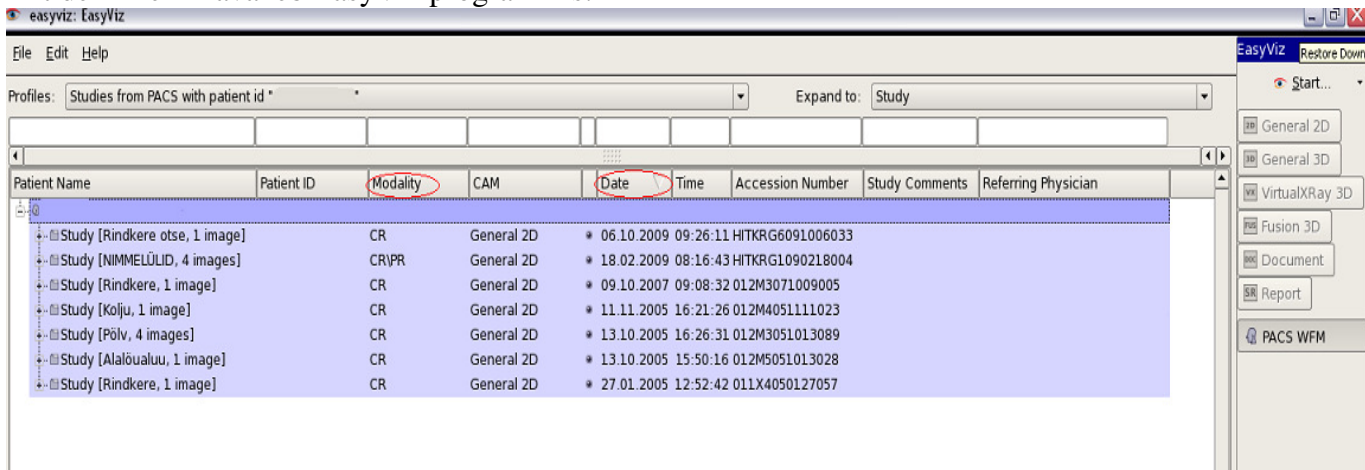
easyviz: EasyViz

File Edit Help

Profiles: Studies from PACS with patient id " "

Expand to: Study

| Patient Name | Patient ID | Modality | CAM | Date | Time | Accession Number | Study Comments | Referring Physician |
|---|---|---|---|---|---|---|---|---|
| Study [Rindkere otse, 1 image] | | CR | General 2D | 06.10.2009 | 09:26:11 | HITKRG6091006033 | | |
| Study [NIMMELÜLID, 4 images] | | CR\PR | General 2D | 18.02.2009 | 08:16:43 | HITKRG1090218004 | | |
| Study [Rindkere, 1 image] | | CR | General 2D | 09.10.2007 | 09:08:32 | 012M3071009005 | | |
| Study [Kolju, 1 image] | | CR | General 2D | 11.11.2005 | 16:21:26 | 012M4051111023 | | |
| Study [Põlv, 4 images] | | CR | General 2D | 13.10.2005 | 16:26:31 | 012M3051013089 | | |
| Study [Alalõualuu, 1 image] | | CR | General 2D | 13.10.2005 | 15:50:16 | 012M5051013028 | | |
| Study [Rindkere, 1 image] | | CR | General 2D | 27.01.2005 | 12:52:42 | 011X4050127057 | | |

EasyViz Restore Down

Start...

General 2D

General 3D

VirtualXRay 3D

Fusion 3D

Document

Report

PACS WFM